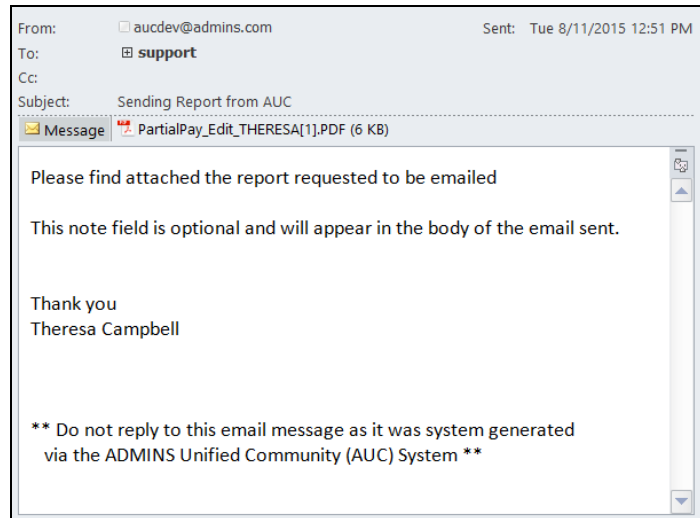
From: aucdev@admins.com
Sent: Tue 8/11/2015 12:51 PM
To: ⊞ support
Cc:
Subject: Sending Report from AUC

Message
PartialPay_Edit_THERESA[1].PDF (6 KB)

Please find attached the report requested to be emailed

This note field is optional and will appear in the body of the email sent.

Thank you
Theresa Campbell

** Do not reply to this email message as it was system generated via the ADMINS Unified Community (AUC) System **